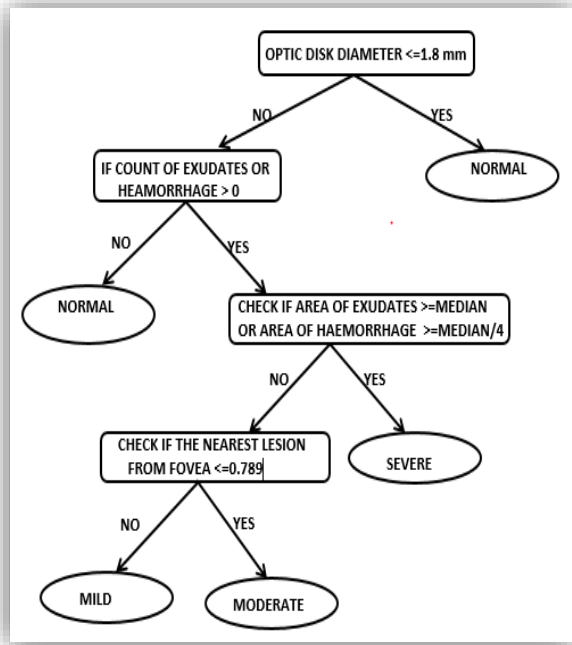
OPTIC DISK DIAMETER <=1.8 mm

NO

YES

IF COUNT OF EXUDATES OR HEAMORRHAGE > 0

NORMAL

NO

YES

NORMAL

CHECK IF AREA OF EXUDATES >=MEDIAN OR AREA OF HAEMORRHAGE >=MEDIAN/4

NO

YES

CHECK IF THE NEAREST LESION FROM FOVEA <=0.789

SEVERE

NO

YES

MILD

MODERATE